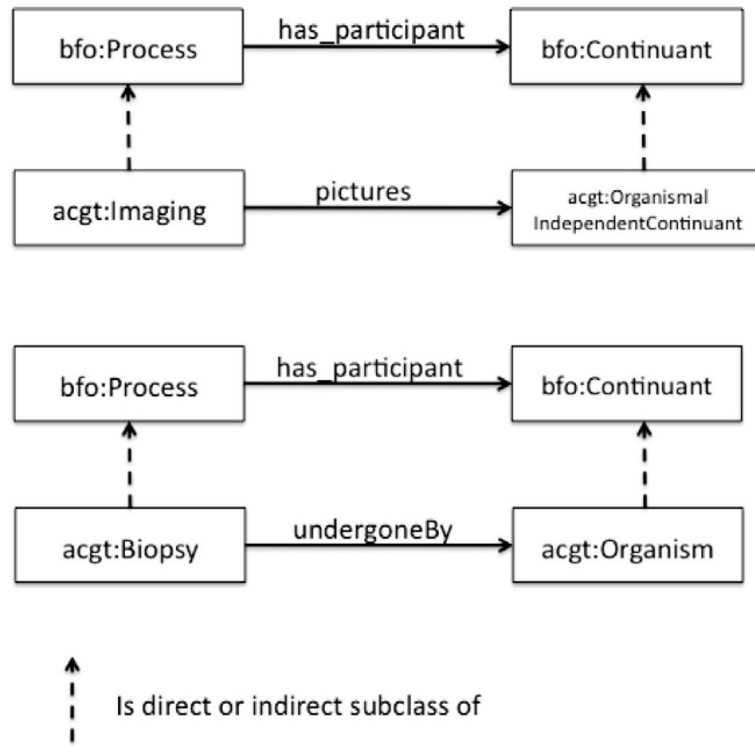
bfo:Process

has_participant

bfo:Continuant

acgt:Imaging

pictures

acgt:Organismal IndependentContinuant

bfo:Process

has_participant

bfo:Continuant

acgt:Biopsy

undergoneBy

acgt:Organism

Is direct or indirect subclass of